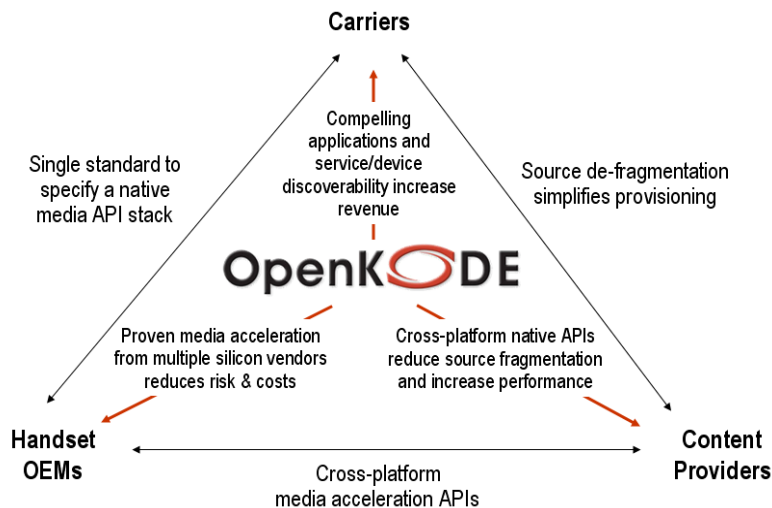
Carriers

Single standard to specify a native media API stack

Compelling applications and service/device discoverability increase revenue

Source de-fragmentation simplifies provisioning

OpenKODE

Proven media acceleration from multiple silicon vendors reduces risk & costs

Cross-platform native APIs reduce source fragmentation and increase performance

Handset OEMs

Content Providers

Cross-platform media acceleration APIs